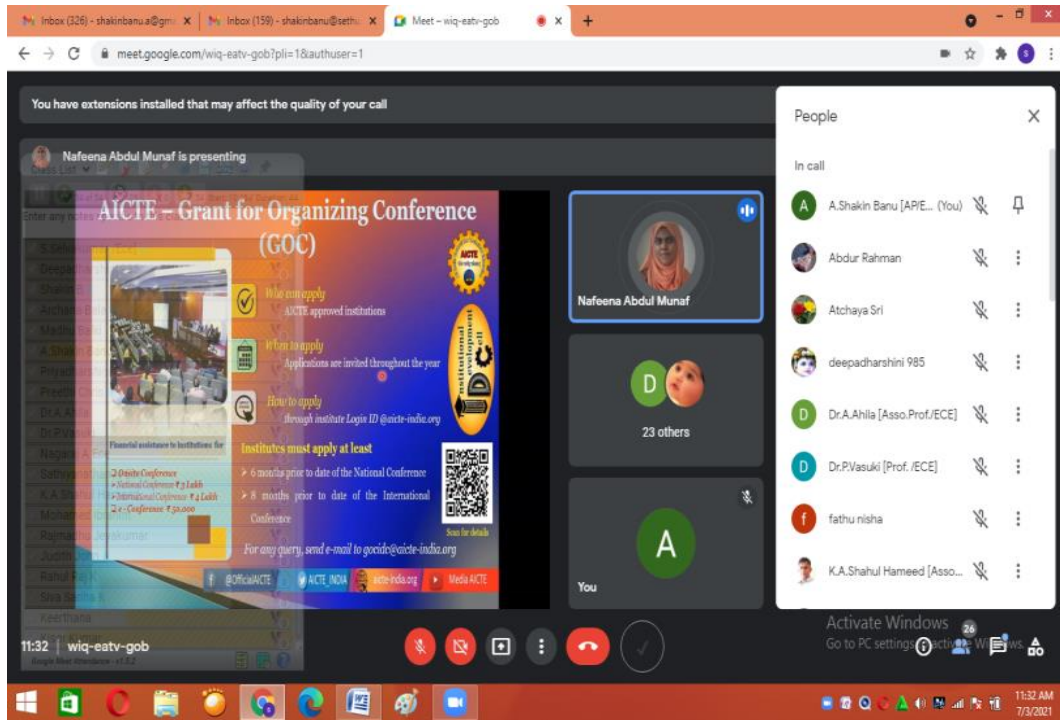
Inbox (326) - shakinbanu.a@gm... ×
Inbox (159) - shakinbanu@sethu... ×
Meet – wiq-eatv-gob ×
+

meet.google.com/wiq-eatv-gob?pli=1&authuser=1

You have extensions installed that may affect the quality of your call

Nafeena Abdul Munaf is presenting

AICTE – Grant for Organizing Conference (GOC)

Who can apply
AICTE approved institutions

When to apply
Applications are invited throughout the year

How to apply
through institute Login ID @aicte-india.org

Financial assistance to Institutions for
2 Onsite Conference
• National Conference ₹3 Lakh
• International Conference ₹4 Lakh
2 e - Conference ₹50,000

Institutes must apply at least
➢ 6 months prior to date of the National Conference
➢ 8 months prior to date of the International Conference

Scan for details

For any query, send e-mail to gocido@aicte-india.org

@OfficialAICTE
AICTE_INDIA
aicte-india.org
Media AICTE

Institutional development cell

Nafeena Abdul Munaf

D
23 others

A
You

People

In call

A.Shakin Banu [AP/E... (You)
Abdur Rahman
Atchaya Sri
deepadharshini 985
Dr.A.Ahila [Asso.Prof./ECE]
Dr.P.Vasuki [Prof. /ECE]
fathu nisha
K.A.Shahul Hameed [Asso...

Activate Windows
Go to PC settings to activate Windows.

26

11:32 | wiq-eatv-gob

11:32 AM
7/3/2021